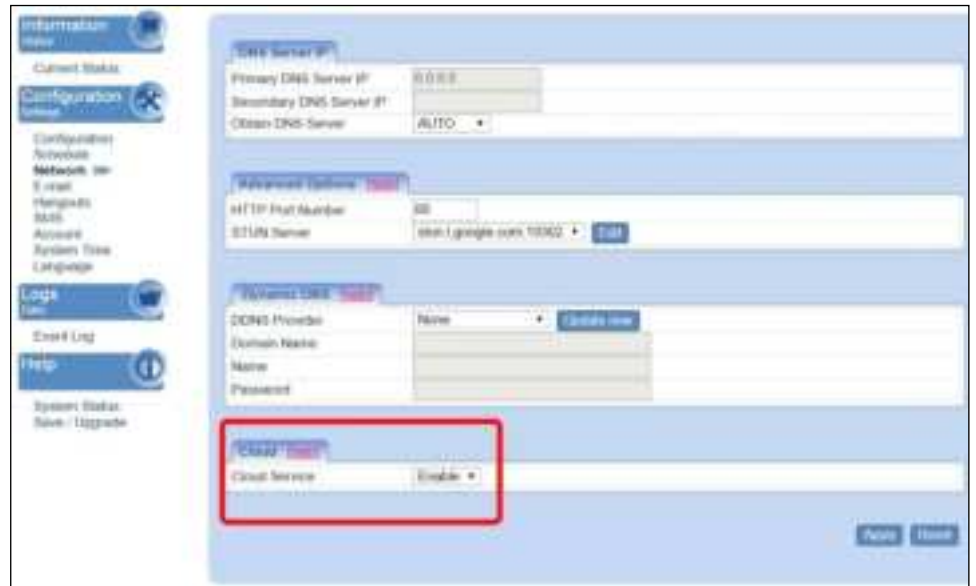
Information
Status

Current Status

Configuration
Settings

Configuration
Schedule
Network
E-mail
Hangouts
SMS
Account
System Time
Language

Logs
Data

Event Log

Help

System Status
Save / Upgrade

DNS Server IP

Primary DNS Server IP 0.0.0.0
Secondary DNS Server IP
Obtain DNS Server AUTO

Advanced Options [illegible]

HTTP Port Number 80
STUN Server stun.l.google.com:19302 Edit

Dynamic DNS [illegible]

DDNS Provider None Update now
Domain Name
Name
Password

Cloud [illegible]

Cloud Service Enable

Apply Reset